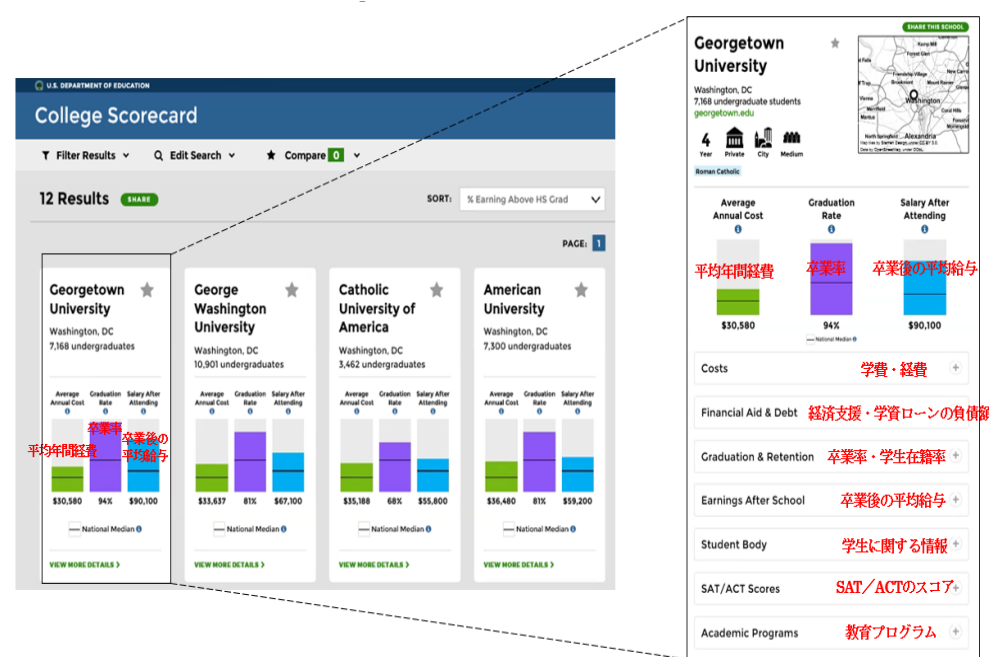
U.S. DEPARTMENT OF EDUCATION

College Scorecard

Filter Results ⌄ Edit Search ⌄ Compare 0 ⌄

12 Results SHARE

SORT: % Earning Above HS Grad

PAGE: 1

Georgetown University
Washington, DC
7,168 undergraduates

Average Annual Cost | Graduation Rate | Salary After Attending

平均年間経費 卒業率 卒業後の平均給与

$30,580 94% $90,100

National Median

VIEW MORE DETAILS ›

George Washington University
Washington, DC
10,901 undergraduates

Average Annual Cost | Graduation Rate | Salary After Attending

$33,637 81% $67,100

National Median

VIEW MORE DETAILS ›

Catholic University of America
Washington, DC
3,462 undergraduates

Average Annual Cost | Graduation Rate | Salary After Attending

$35,188 68% $55,800

National Median

VIEW MORE DETAILS ›

American University
Washington, DC
7,300 undergraduates

Average Annual Cost | Graduation Rate | Salary After Attending

$36,480 81% $59,200

National Median

VIEW MORE DETAILS ›

SHARE THIS SCHOOL

Georgetown University
Washington, DC
7,168 undergraduate students
georgetown.edu

4 Year | Private | City | Medium

Roman Catholic

Washington
Alexandria

Average Annual Cost | Graduation Rate | Salary After Attending

平均年間経費 卒業率 卒業後の平均給与

$30,580 94% $90,100

National Median

Costs 学費・経費
Financial Aid & Debt 経済支援・学資ローンの負債額
Graduation & Retention 卒業率・学生在籍率
Earnings After School 卒業後の平均給与
Student Body 学生に関する情報
SAT/ACT Scores SAT／ACTのスコア
Academic Programs 教育プログラム